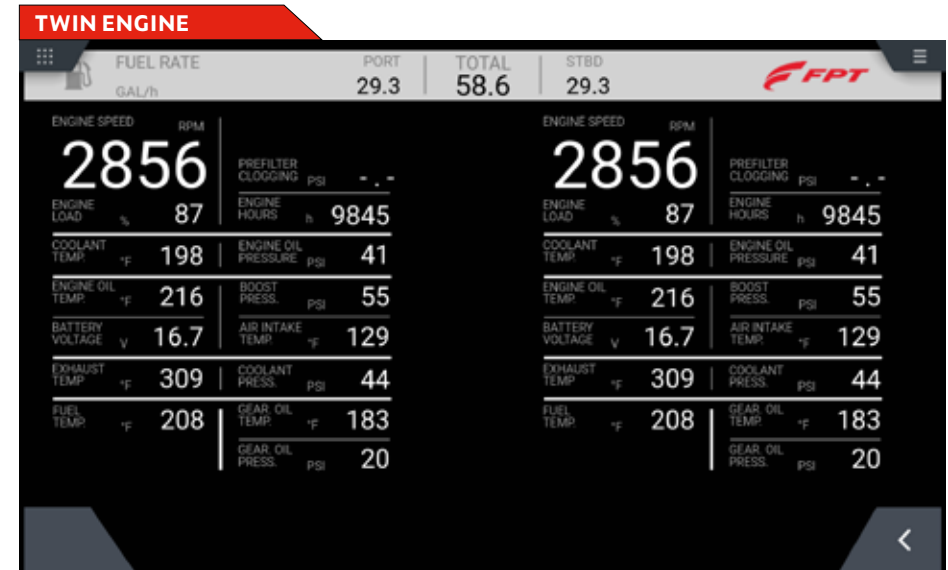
TWIN ENGINE

FUEL RATE
GAL/h

PORT
29.3

TOTAL
58.6

STBD
29.3

FPT

ENGINE SPEED RPM
2856

PREFILTER CLOGGING PSI -.-

ENGINE LOAD % 87

ENGINE HOURS h 9845

COOLANT TEMP. °F 198

ENGINE OIL PRESSURE PSI 41

ENGINE OIL TEMP. °F 216

BOOST PRESS. PSI 55

BATTERY VOLTAGE V 16.7

AIR INTAKE TEMP. °F 129

EXHAUST TEMP °F 309

COOLANT PRESS. PSI 44

FUEL TEMP. °F 208

GEAR. OIL TEMP. °F 183

GEAR. OIL PRESS. PSI 20

ENGINE SPEED RPM
2856

PREFILTER CLOGGING PSI -.-

ENGINE LOAD % 87

ENGINE HOURS h 9845

COOLANT TEMP. °F 198

ENGINE OIL PRESSURE PSI 41

ENGINE OIL TEMP. °F 216

BOOST PRESS. PSI 55

BATTERY VOLTAGE V 16.7

AIR INTAKE TEMP. °F 129

EXHAUST TEMP °F 309

COOLANT PRESS. PSI 44

FUEL TEMP. °F 208

GEAR. OIL TEMP. °F 183

GEAR. OIL PRESS. PSI 20